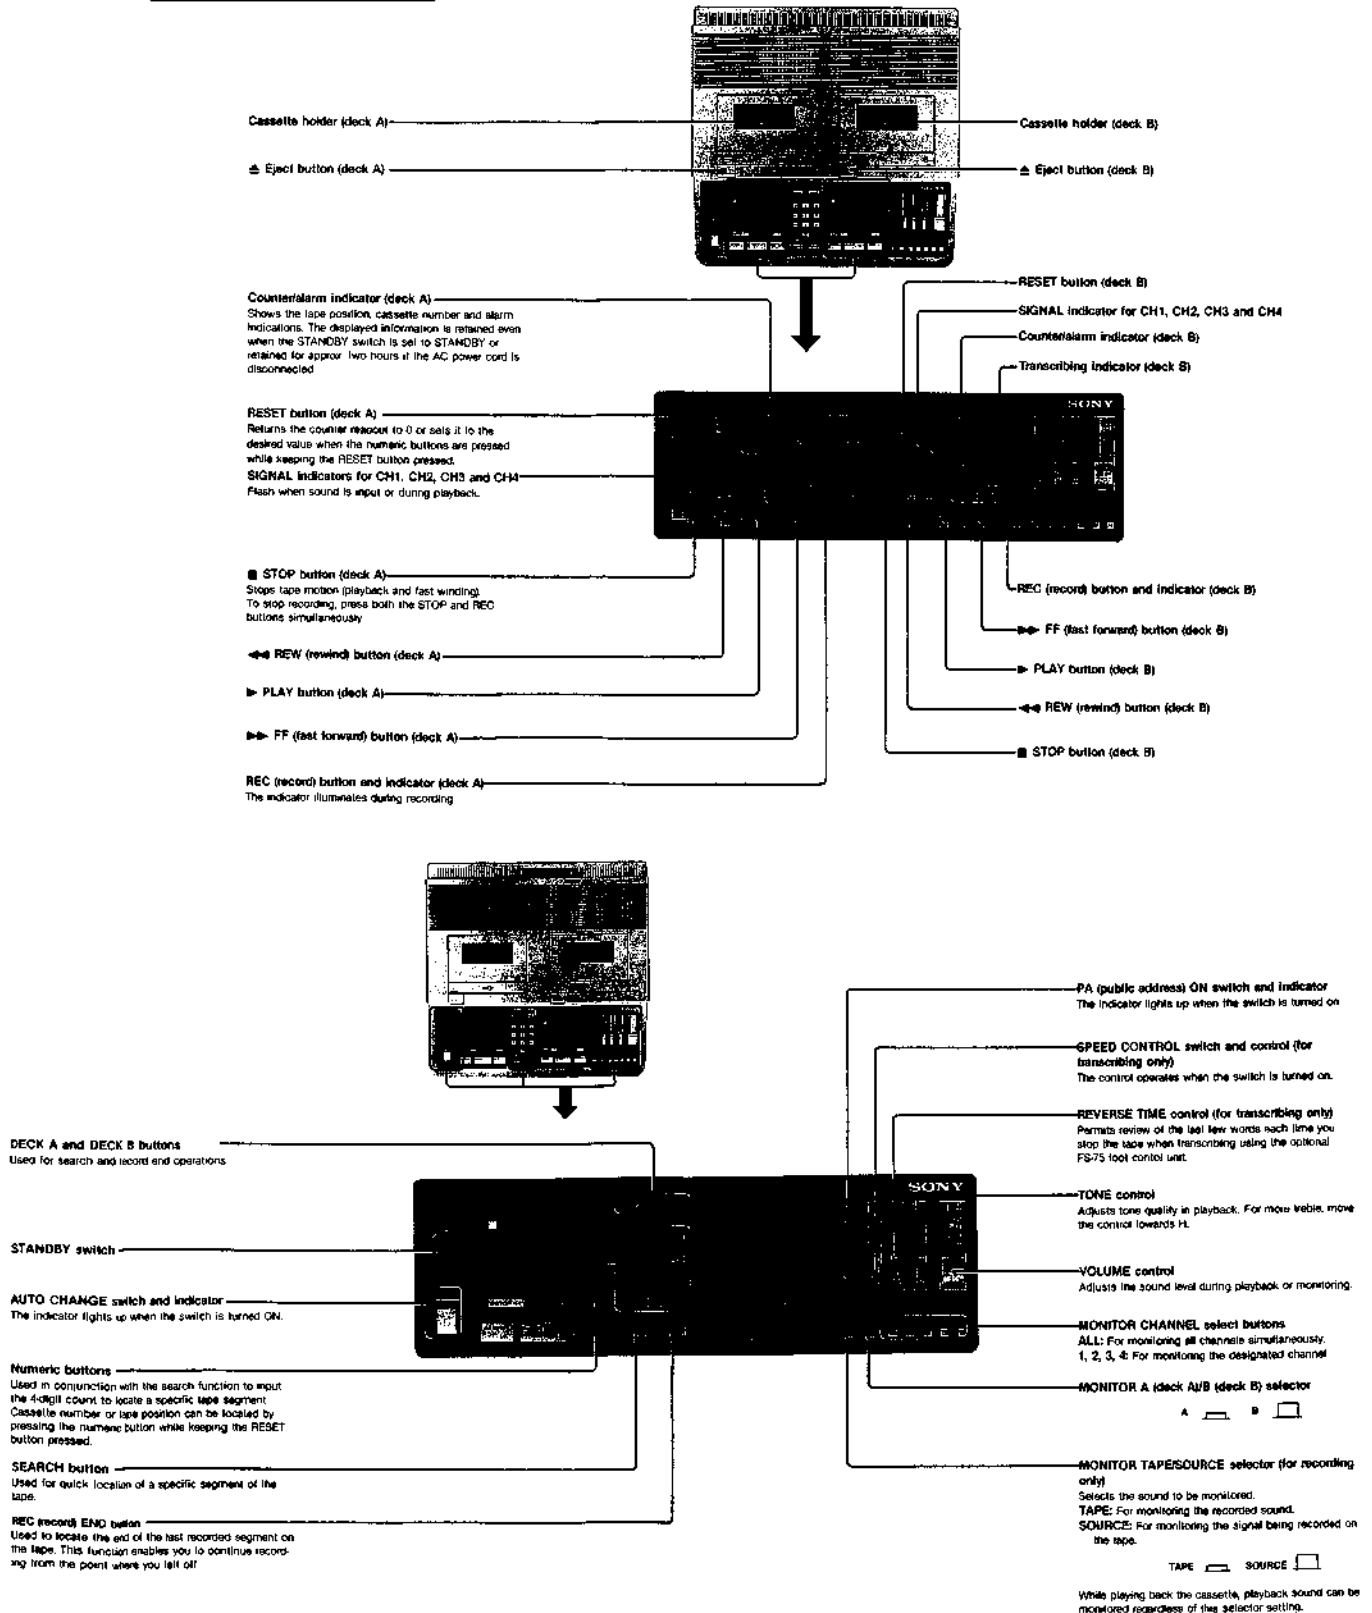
Cassette holder (deck A)

≜ Eject button (deck A)

Cassette holder (deck B)

≜ Eject button (deck B)

Counter/alarm indicator (deck A)
Shows the tape position, cassette number and alarm indications. The displayed information is retained even when the STANDBY switch is set to STANDBY or retained for approx. two hours if the AC power cord is disconnected.

RESET button (deck A)
Returns the counter readout to 0 or sets it to the desired value when the numeric buttons are pressed while keeping the RESET button pressed.

SIGNAL indicators for CH1, CH2, CH3 and CH4
Flash when sound is input or during playback.

■ STOP button (deck A)
Stops tape motion (playback and fast winding). To stop recording, press both the STOP and REC buttons simultaneously.

◀◀ REW (rewind) button (deck A)

▶ PLAY button (deck A)

▶▶ FF (fast forward) button (deck A)

REC (record) button and indicator (deck A)
The indicator illuminates during recording.

RESET button (deck B)

SIGNAL indicator for CH1, CH2, CH3 and CH4

Counter/alarm indicator (deck B)

Transcribing indicator (deck B)

SONY

REC (record) button and indicator (deck B)

▶▶ FF (fast forward) button (deck B)

▶ PLAY button (deck B)

◀◀ REW (rewind) button (deck B)

■ STOP button (deck B)

DECK A and DECK B buttons
Used for search and record end operations.

STANDBY switch

AUTO CHANGE switch and indicator
The indicator lights up when the switch is turned ON.

Numeric buttons
Used in conjunction with the search function to input the 4-digit count to locate a specific tape segment. Cassette number or tape position can be located by pressing the numeric button while keeping the RESET button pressed.

SEARCH button
Used for quick location of a specific segment of the tape.

REC (record) END button
Used to locate the end of the last recorded segment on the tape. This function enables you to continue recording from the point where you left off.

PA (public address) ON switch and indicator
The indicator lights up when the switch is turned on.

SPEED CONTROL switch and control (for transcribing only)
The control operates when the switch is turned on.

REVERSE TIME control (for transcribing only)
Permits review of the last few words each time you stop the tape when transcribing using the optional FS-75 foot control unit.

SONY

TONE control
Adjusts tone quality in playback. For more treble, move the control towards H.

VOLUME control
Adjusts the sound level during playback or monitoring.

MONITOR CHANNEL select buttons
ALL: For monitoring all channels simultaneously.
1, 2, 3, 4: For monitoring the designated channel.

MONITOR A (deck A)/B (deck B) selector

A B

MONITOR TAPE/SOURCE selector (for recording only)
Selects the sound to be monitored.
TAPE: For monitoring the recorded sound.
SOURCE: For monitoring the signal being recorded on the tape.

TAPE SOURCE

While playing back the cassette, playback sound can be monitored regardless of this selector setting.